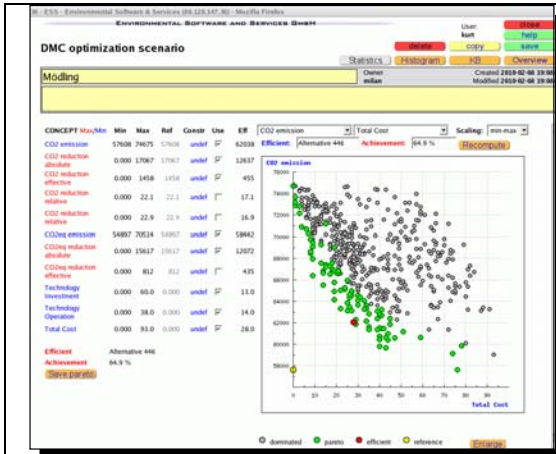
ESS - Environmental Software & Services (86.129.147.90) - Mozilla Firefox

ENVIRONMENTAL SOFTWARE AND SERVICES GMBH

User: kurt

close

help

DMC optimization scenario

delete

copy

save

Statistics

Histogram

KB

Overview

Mödling

Owner milan

Created 2010-02-08 19:00

Modified 2010-02-08 19:00

| CONCEPT Max/Min | Min | Max | Ref | Constr | Use | Eff |
|---|---|---|---|---|---|---|
| CO2 emission | 57608 | 74675 | 57608 | undef | ☑ | 62038 |
| CO2 reduction absolute | 0.000 | 17067 | 17067 | undef | ☑ | 12637 |
| CO2 reduction effective | 0.000 | 1458 | 1458 | undef | ☐ | 455 |
| CO2 reduction relative | 0.000 | 22.1 | 22.1 | undef | ☐ | 17.1 |
| CO2 reduction relative | 0.000 | 22.9 | 22.9 | undef | ☐ | 16.9 |
| CO2eq emission | 54897 | 70514 | 54897 | undef | ☑ | 58442 |
| CO2eq reduction absolute | 0.000 | 15617 | 15617 | undef | ☐ | 12072 |
| CO2eq reduction effective | 0.000 | 812 | 812 | undef | ☐ | 435 |
| Technology Investment | 0.000 | 60.0 | 0.000 | undef | ☑ | 13.0 |
| Technology Operation | 0.000 | 38.0 | 0.000 | undef | ☑ | 14.0 |
| Total Cost | 0.000 | 93.0 | 0.000 | undef | ☑ | 28.0 |

Efficient Alternative 446

Achievement 64.9 %

Save pareto

CO2 emission

Total Cost

Scaling: min-max

Efficient: Alternative 446

Achievement: 64.9 %

Recompute

CO2 emission

74000
72000
70000
68000
66000
64000
62000
60000
58000

0 10 20 30 40 50 60 70 80 90

Total Cost

dominated

pareto

efficient

reference

Enlarge